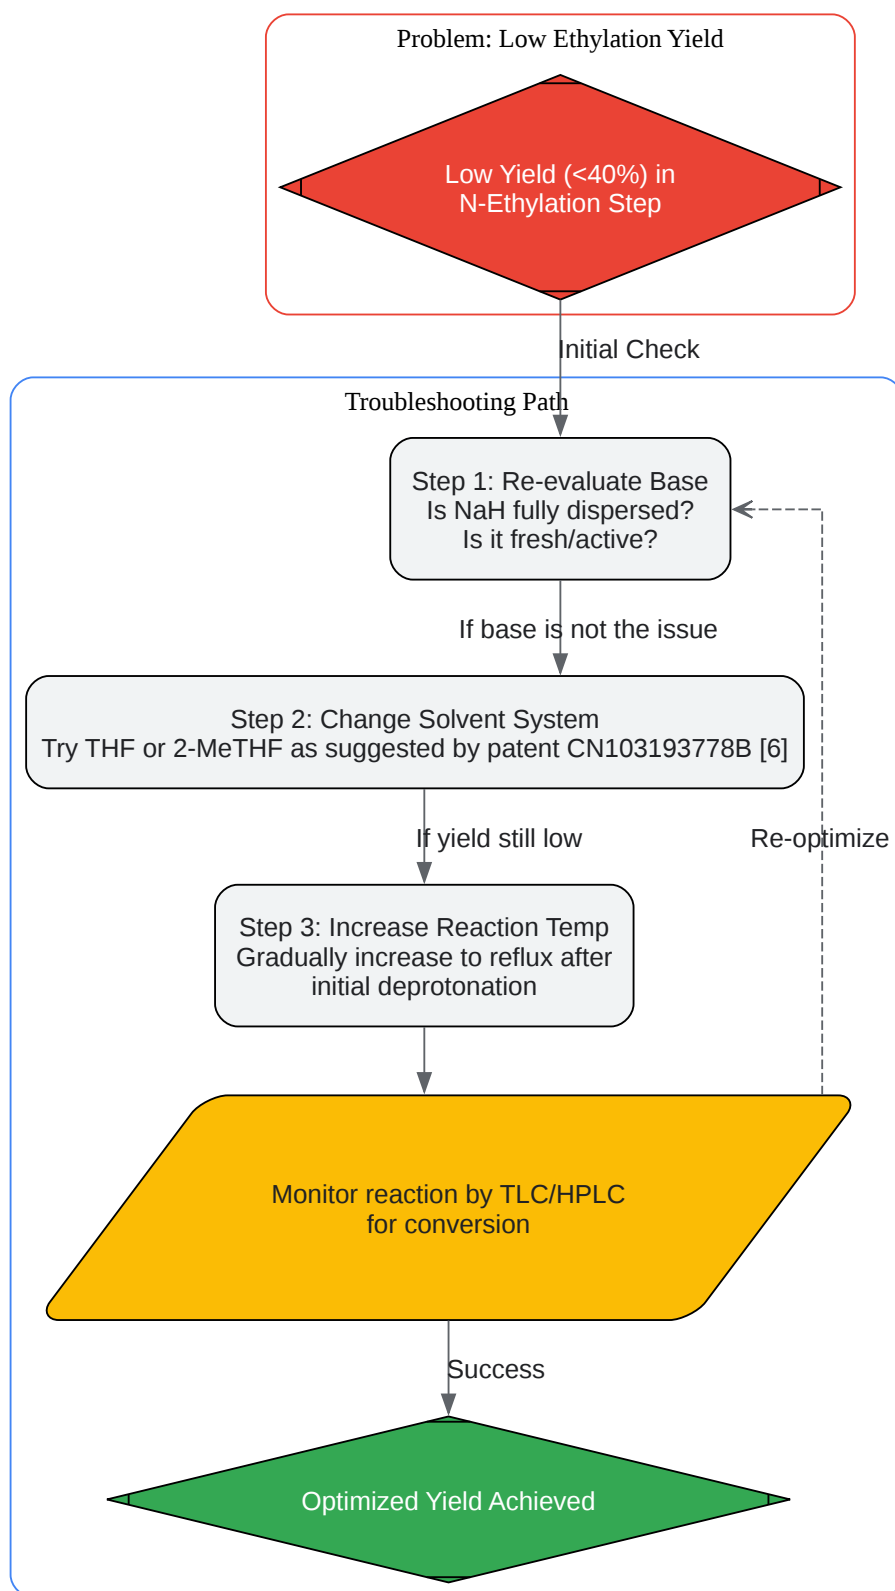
Problem: Low Ethylation Yield

Low Yield (<40%) in N-Ethylation Step

Initial Check

Troubleshooting Path

Step 1: Re-evaluate Base
Is NaH fully dispersed?
Is it fresh/active?

If base is not the issue

Step 2: Change Solvent System
Try THF or 2-MeTHF as suggested by patent CN103193778B [6]

If yield still low

Re-optimize

Step 3: Increase Reaction Temp
Gradually increase to reflux after initial deprotonation

Monitor reaction by TLC/HPLC for conversion

Success

Optimized Yield Achieved